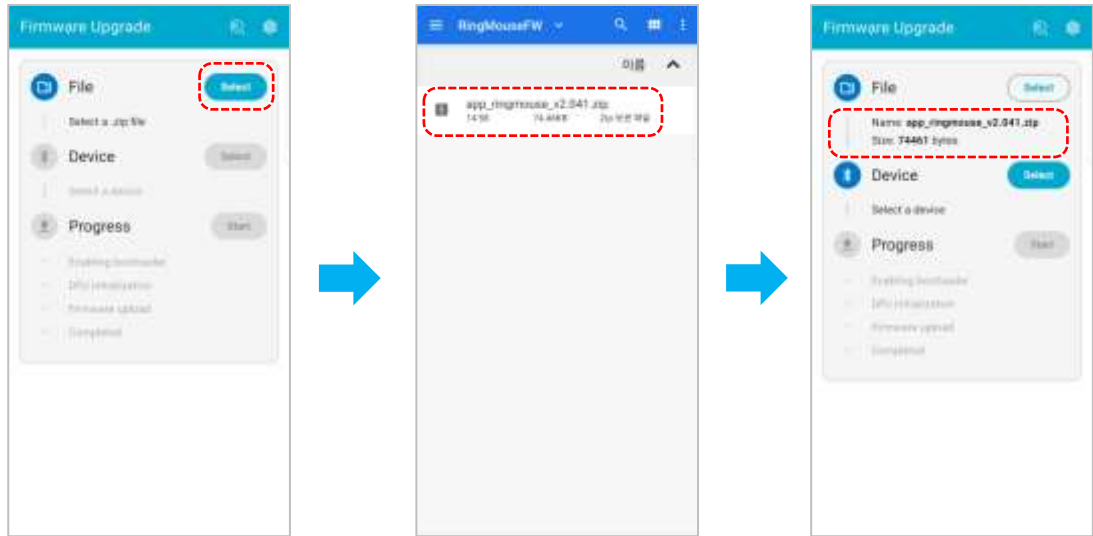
Firmware Upgrade

File
Select
Select a .zip file

Device
Select
Select a device

Progress
Start
Enabling bootloader
DFU initialization
Firmware upload
Completed

RingMouseFW

이름

app_ringmouse_v2.041.zip
14:56 74.46KB Zip 압축 파일

Firmware Upgrade

File
Select
Name: app_ringmouse_v2.041.zip
Size: 74461 bytes

Device
Select
Select a device

Progress
Start
Enabling bootloader
DFU initialization
Firmware upload
Completed